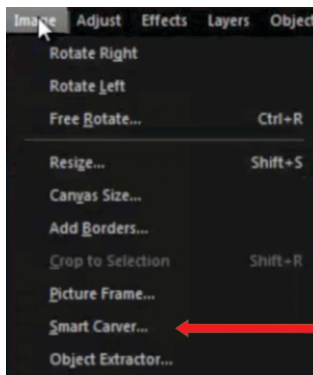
Image Adjust Effects Layers Object

Rotate Right

Rotate Left

Free Rotate... Ctrl+R

Resize... Shift+S

Canvas Size...

Add Borders...

Crop to Selection Shift+R

Picture Frame...

Smart Carver...

Object Extractor...